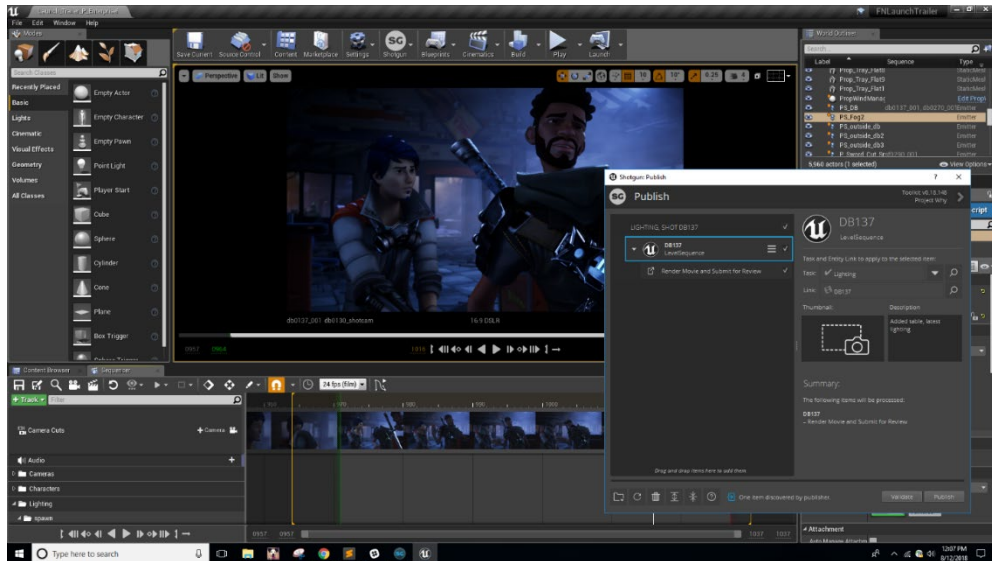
File Edit Window Help

FNLaunchTrailer

Modes

Search Classes

Recently Placed
Basic
Lights
Cinematic
Visual Effects
Geometry
Volumes
All Classes

Empty Actor
Empty Character
Empty Pawn
Point Light
Player Start
Cube
Sphere
Cylinder
Cone
Plane
Box Trigger

Save Current
Source Control
Content
Marketplace
Settings
Shotgun
Blueprints
Cinematics
Build
Play
Launch

Perspective
Lit
Show

db0137_001 db0130_shotcam
16:9 DSLR

World Outliner

Search...

Label
Sequence
Type

Prop_Tray_Flat8
Prop_Tray_Flat9
Prop_Tray_Flat1
PropWindManag
PS_DB
PS_Fog2
PS_outside_db
PS_outside_db2
PS_outside_db3

StaticMesh
StaticMesh
StaticMesh
Edit Prop
Emitter
Emitter
Emitter
Emitter
Emitter

5,560 actors (1 selected)
View Options

Shotgun: Publish

Publish

Toolkit v0.18.146
Project Why

LIGHTING_SHOT DB137

DB137
LevelSequence

Render Movie and Submit for Review

DB137
LevelSequence

Task and Entity Link to apply to the selected item:

Task: Lighting

Link: DB137

Thumbnail:

Description:

Added table, latest lighting

Summary:

The following items will be processed:

DB137
– Render Movie and Submit for Review.

Drag and drop items here to add them.

One item discovered by publisher

Validate
Publish

Content Browser
Sequencer

Track
Filter

24 fps (film)

Camera Cuts
Camera

Audio
Cameras
Characters
Lighting
space

0957
0957
1037
1037

Attachment

Type here to search

12:07 PM
8/12/2018